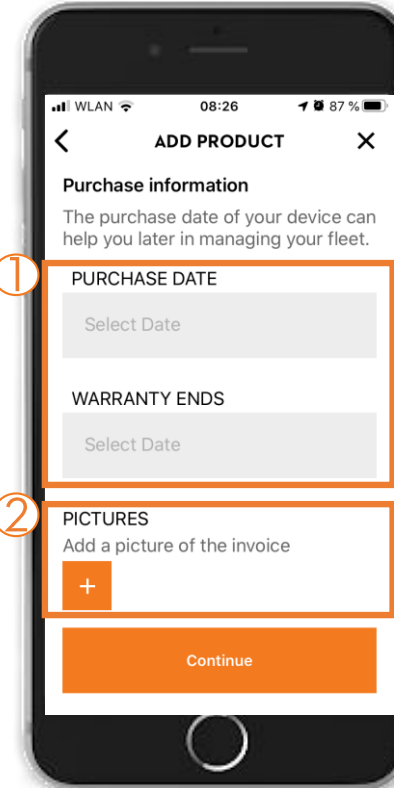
WLAN 08:26 87 %

<

ADD PRODUCT

✕

Purchase information

The purchase date of your device can help you later in managing your fleet.

①

PURCHASE DATE

Select Date

WARRANTY ENDS

Select Date

②

PICTURES

Add a picture of the invoice

+

Continue